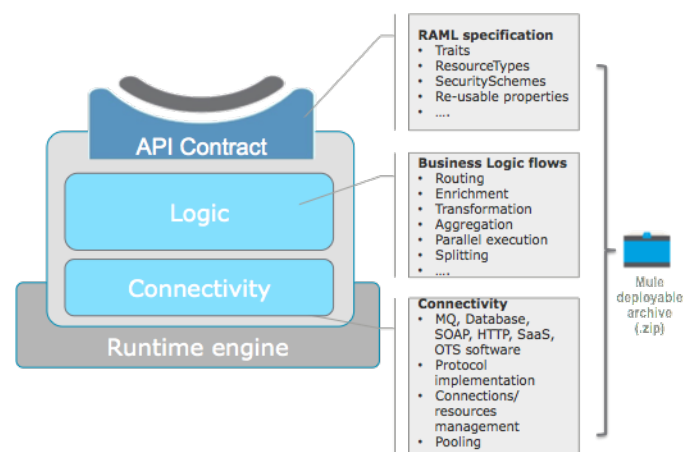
API Contract

Logic

Connectivity

Runtime engine

RAML specification
- Traits
- ResourceTypes
- SecuritySchemes
- Re-usable properties
- ....

Business Logic flows
- Routing
- Enrichment
- Transformation
- Aggregation
- Parallel execution
- Splitting
- ....

Connectivity
- MQ, Database, SOAP, HTTP, SaaS, OTS software
- Protocol implementation
- Connections/ resources management
- Pooling

Mule deployable archive (.zip)